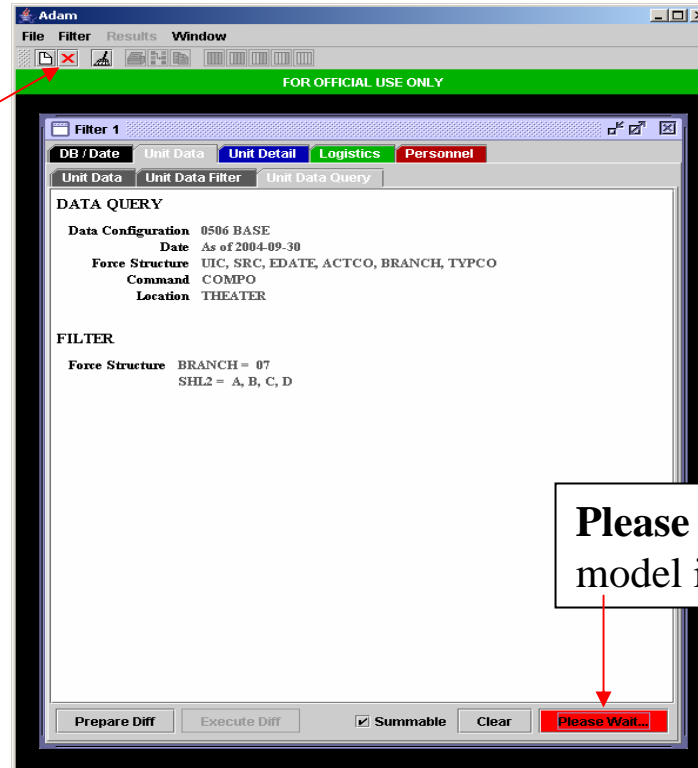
Adam

File Filter Results Window

FOR OFFICIAL USE ONLY

Filter 1

DB / Date | Unit Data | Unit Detail | Logistics | Personnel

Unit Data | Unit Data Filter | Unit Data Query

DATA QUERY

Data Configuration 0506 BASE
Date As of 2004-09-30
Force Structure UIC, SRC, EDATE, ACTCO, BRANCH, TYPCO
Command COMPO
Location THEATER

FILTER

Force Structure BRANCH = 07
SHL2 = A, B, C, D

Please
model i

Prepare Diff | Execute Diff | ✔ Summable | Clear | Please Wait...